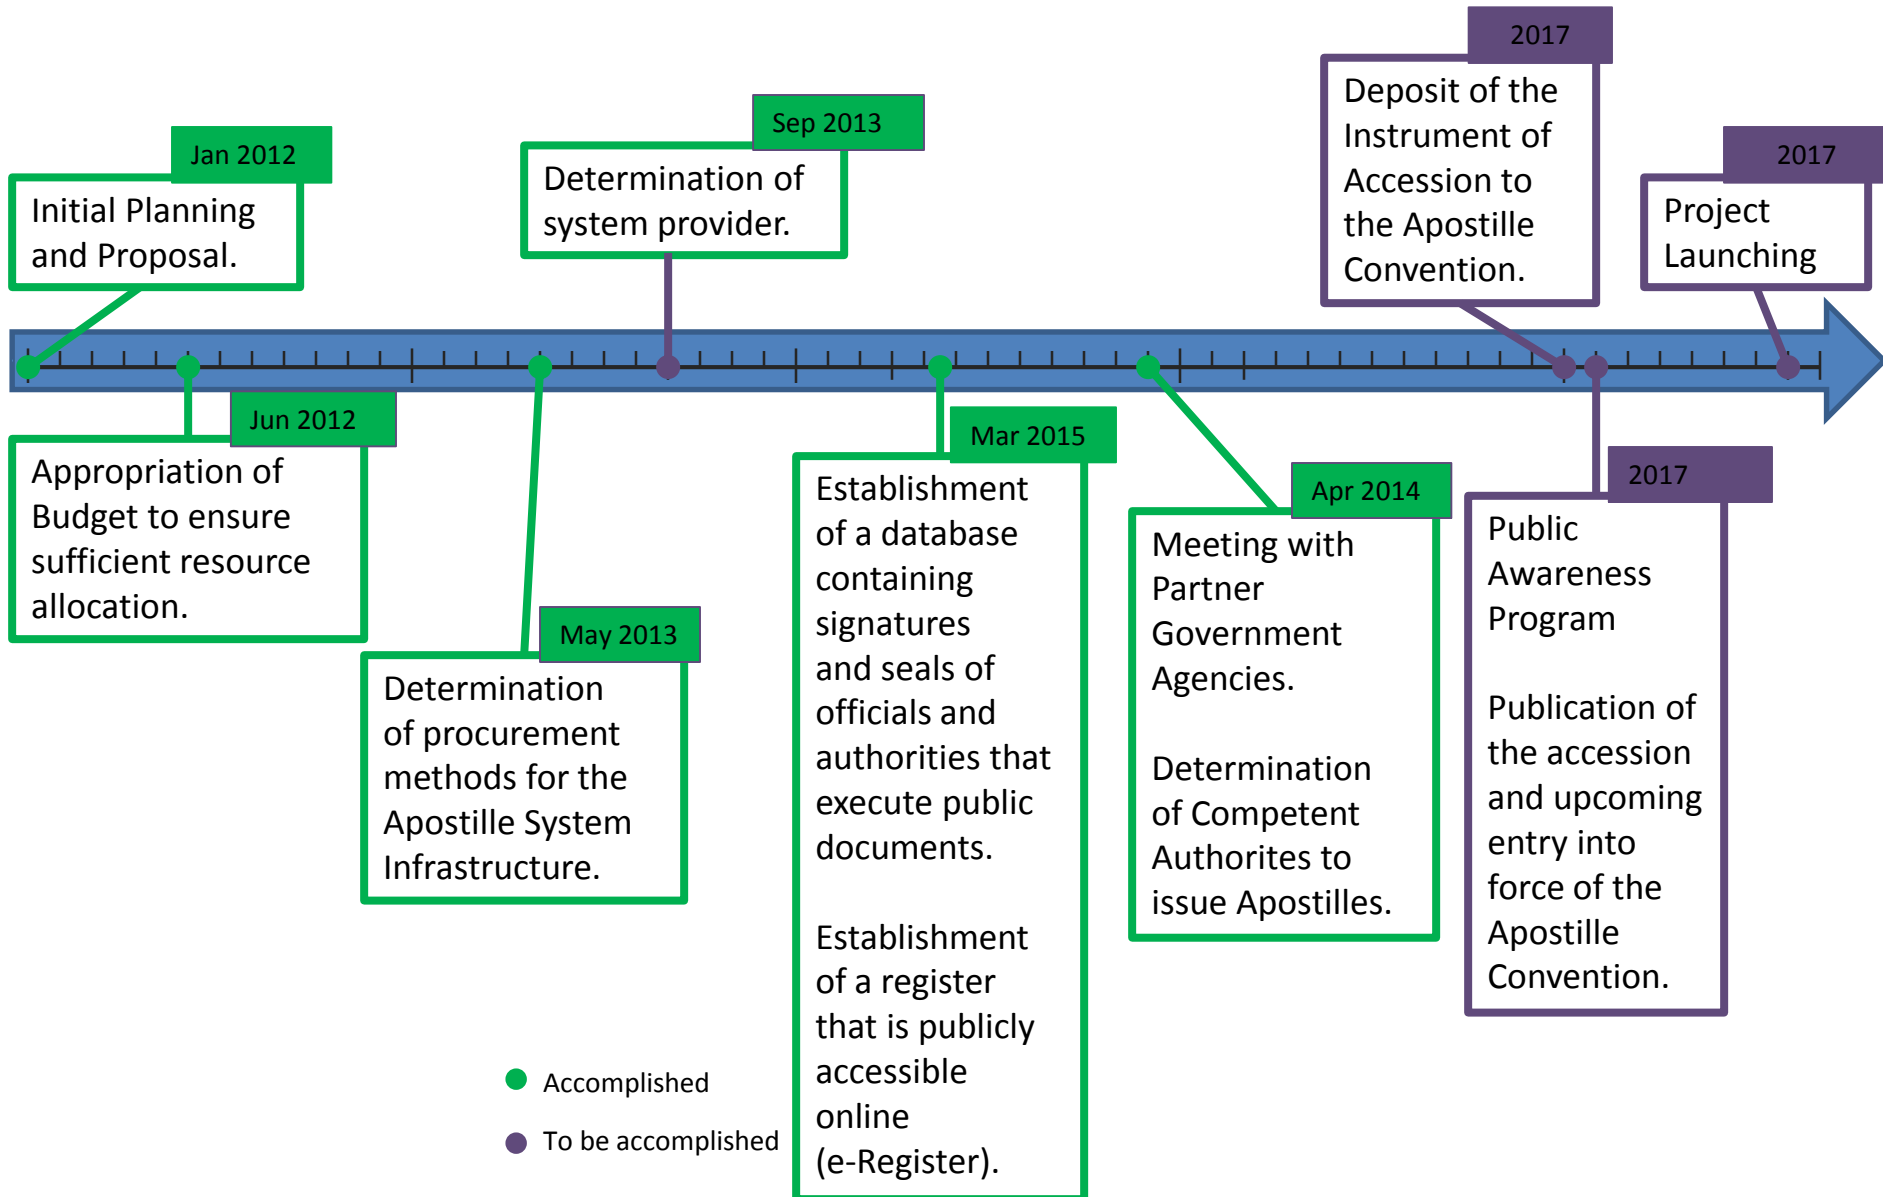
Jan 2012
Initial Planning and Proposal.

Sep 2013
Determination of system provider.

2017
Deposit of the Instrument of Accession to the Apostille Convention.

2017
Project Launching

Jun 2012
Appropriation of Budget to ensure sufficient resource allocation.

May 2013
Determination of procurement methods for the Apostille System Infrastructure.

Mar 2015
Establishment of a database containing signatures and seals of officials and authorities that execute public documents.

Establishment of a register that is publicly accessible online (e-Register).

Apr 2014
Meeting with Partner Government Agencies.

Determination of Competent Authorites to issue Apostilles.

2017
Public Awareness Program

Publication of the accession and upcoming entry into force of the Apostille Convention.

Accomplished
To be accomplished